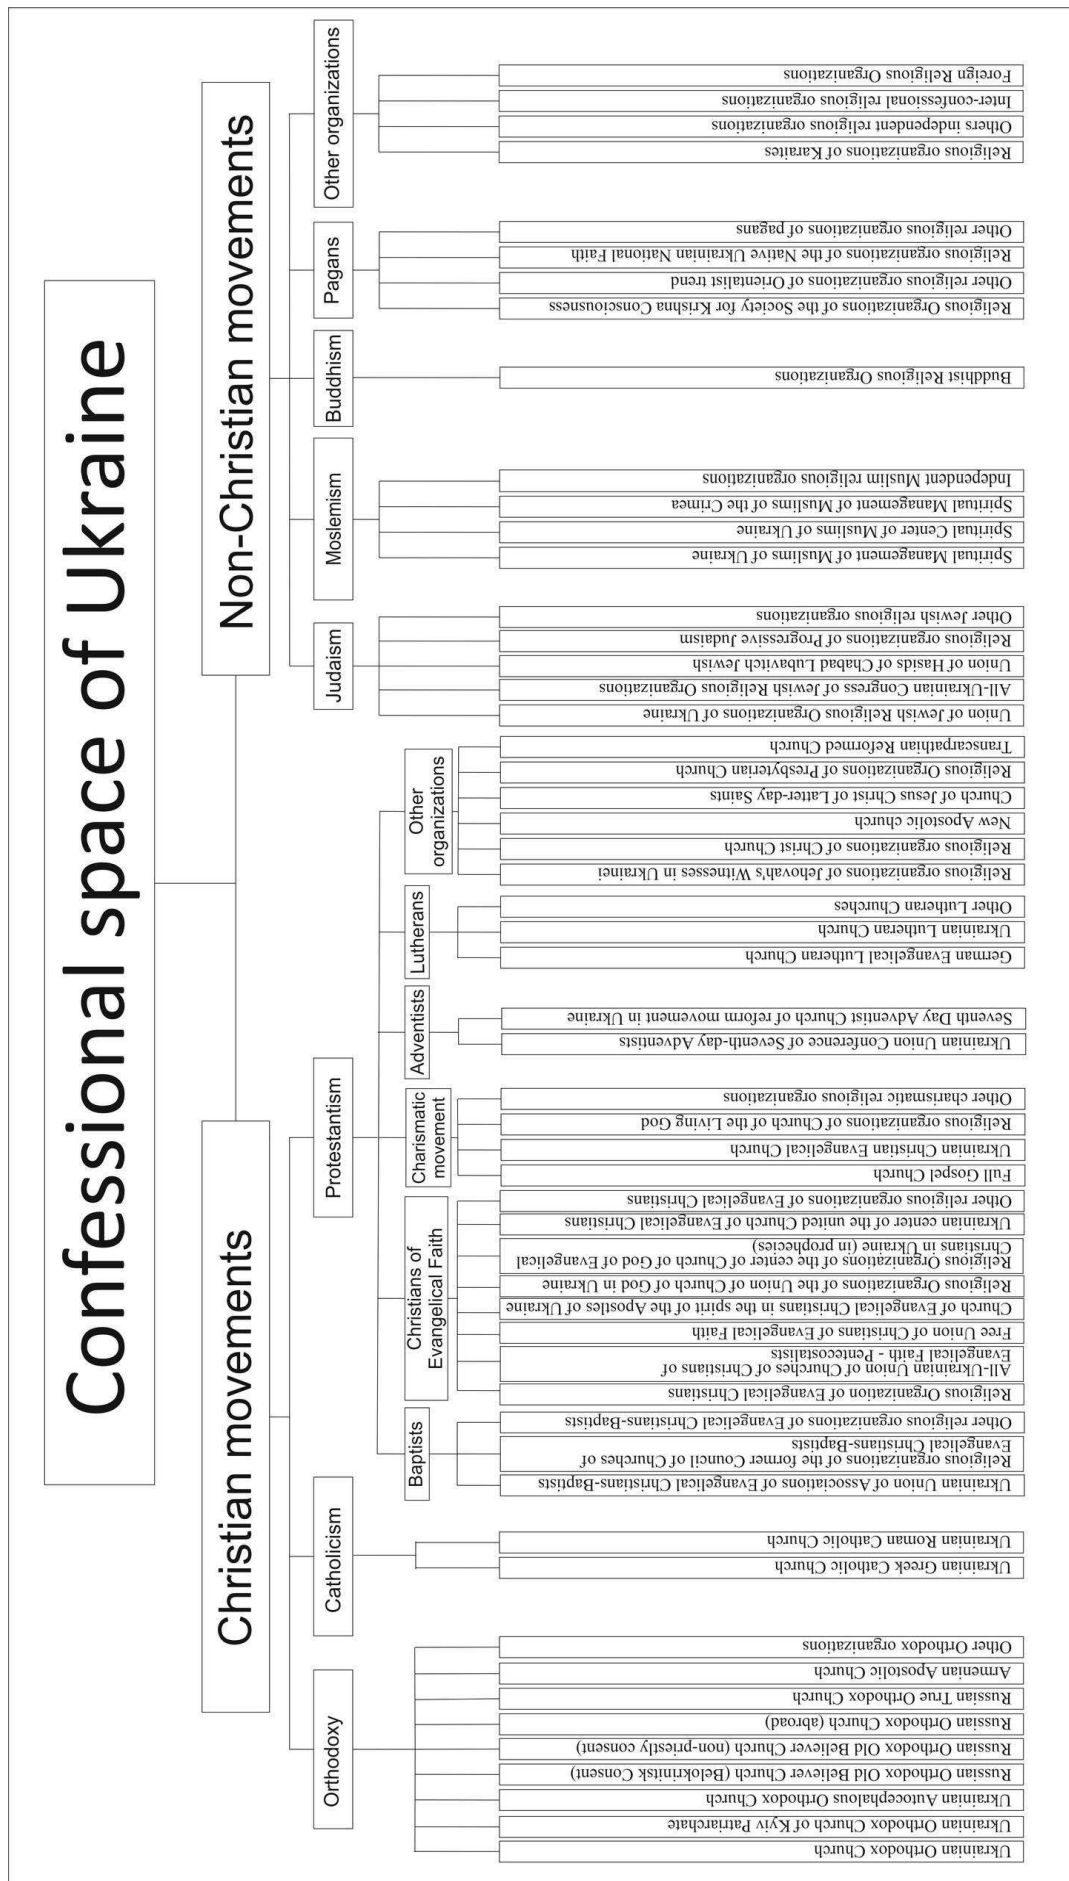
Confessional space of Ukraine

Christian movements

Orthodoxy
Ukrainian Orthodox Church
Ukrainian Orthodox Church of Kyiv Patriarchate
Ukrainian Autocephalous Orthodox Church
Russian Orthodox Old Believer Church (Belokrinitsk Consent)
Russian Orthodox Old Believer Church (non-priestly consent)
Russian Orthodox Church (abroad)
Russian True Orthodox Church
Armenian Apostolic Church
Other Orthodox organizations

Catholicism
Ukrainian Greek Catholic Church
Ukrainian Roman Catholic Church

Protestantism

Baptists
Ukrainian Union of Associations of Evangelical Christians-Baptists
Religious organizations of the former Council of Churches of Evangelical Christians-Baptists
Other religious organizations of Evangelical Christians-Baptists

Christians of Evangelical Faith
Religious Organization of Evangelical Christians
All-Ukrainian Union of Churches of Christians of Evangelical Faith - Pentecostalists
Free Union of Christians of Evangelical Faith
Church of Evangelical Christians in the spirit of the Apostles of Ukraine
Religious Organizations of the Union of Church of God in Ukraine
Religious Organizations of the center of Church of God of Evangelical Christians in Ukraine (in prophecies)
Ukrainian center of the united Church of Evangelical Christians
Other religious organizations of Evangelical Christians

Charismatic movement
Full Gospel Church
Ukrainian Christian Evangelical Church
Religious organizations of Church of the Living God
Other charismatic religious organizations

Adventists
Ukrainian Union Conference of Seventh-day Adventists
Seventh Day Adventist Church of reform movement in Ukraine

Lutherans
German Evangelical Lutheran Church
Ukrainian Lutheran Church
Other Lutheran Churches

Other organizations
Religious organizations of Jehovah's Witnesses in Ukrainei
Religious organizations of Christ Church
New Apostolic church
Church of Jesus Christ of Latter-day Saints
Religious Organizations of Presbyterian Church
Transcarpathian Reformed Church

Non-Christian movements

Judaism
Union of Jewish Religious Organizations of Ukraine
All-Ukrainian Congress of Jewish Religious Organizations
Union of Hasids of Chabad Lubavitch Jewish
Religious organizations of Progressive Judaism
Other Jewish religious organizations

Moslemism
Spiritual Management of Muslims of Ukraine
Spiritual Center of Muslims of Ukraine
Spiritual Management of Muslims of the Crimea
Independent Muslim religious organizations

Buddhism
Buddhist Religious Organizations

Pagans
Religious Organizations of the Society for Krishna Consciousness
Other religious organizations of Orientalist trend
Religious organizations of the Native Ukrainian National Faith
Other religious organizations of pagans

Other organizations
Religious organizations of Karaites
Others independent religious organizations
Inter-confessional religious organizations
Foreign Religious Organizations